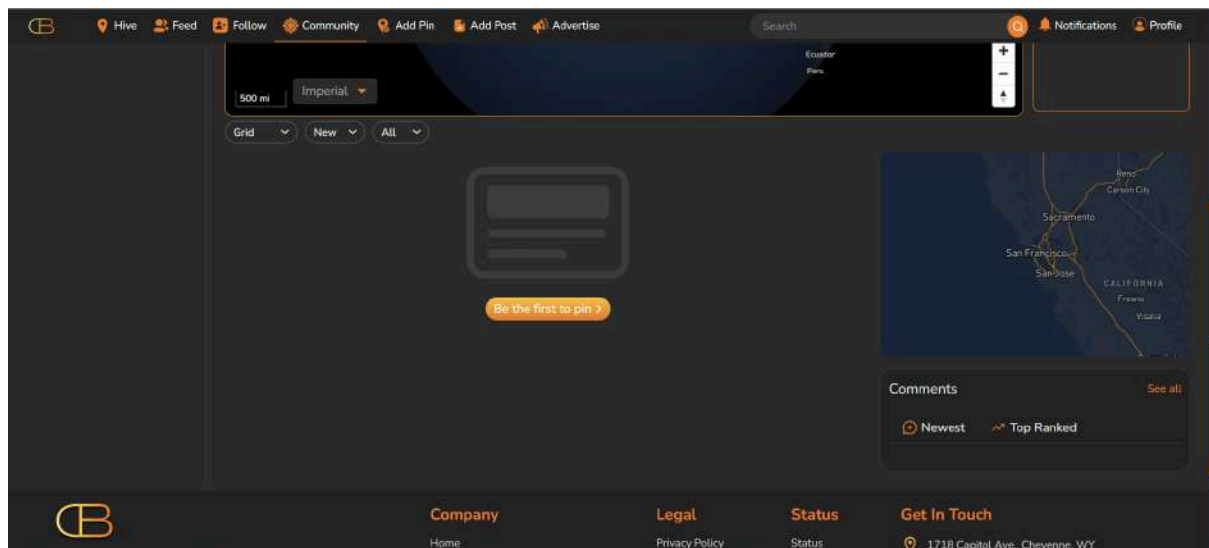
Hive Feed Follow Community Add Pin Add Post Advertise

Search

Notifications Profile

Ecuador
Peru

500 mi

Imperial

Grid New All

Be the first to pin ›

Reno
Carson City
Sacramento
San Francisco
San Jose
CALIFORNIA
Fresno
Visalia

Comments

See all

Newest Top Ranked

Company
Home

Legal
Privacy Policy

Status
Status

Get In Touch
1718 Capitol Ave, Cheyenne, WY